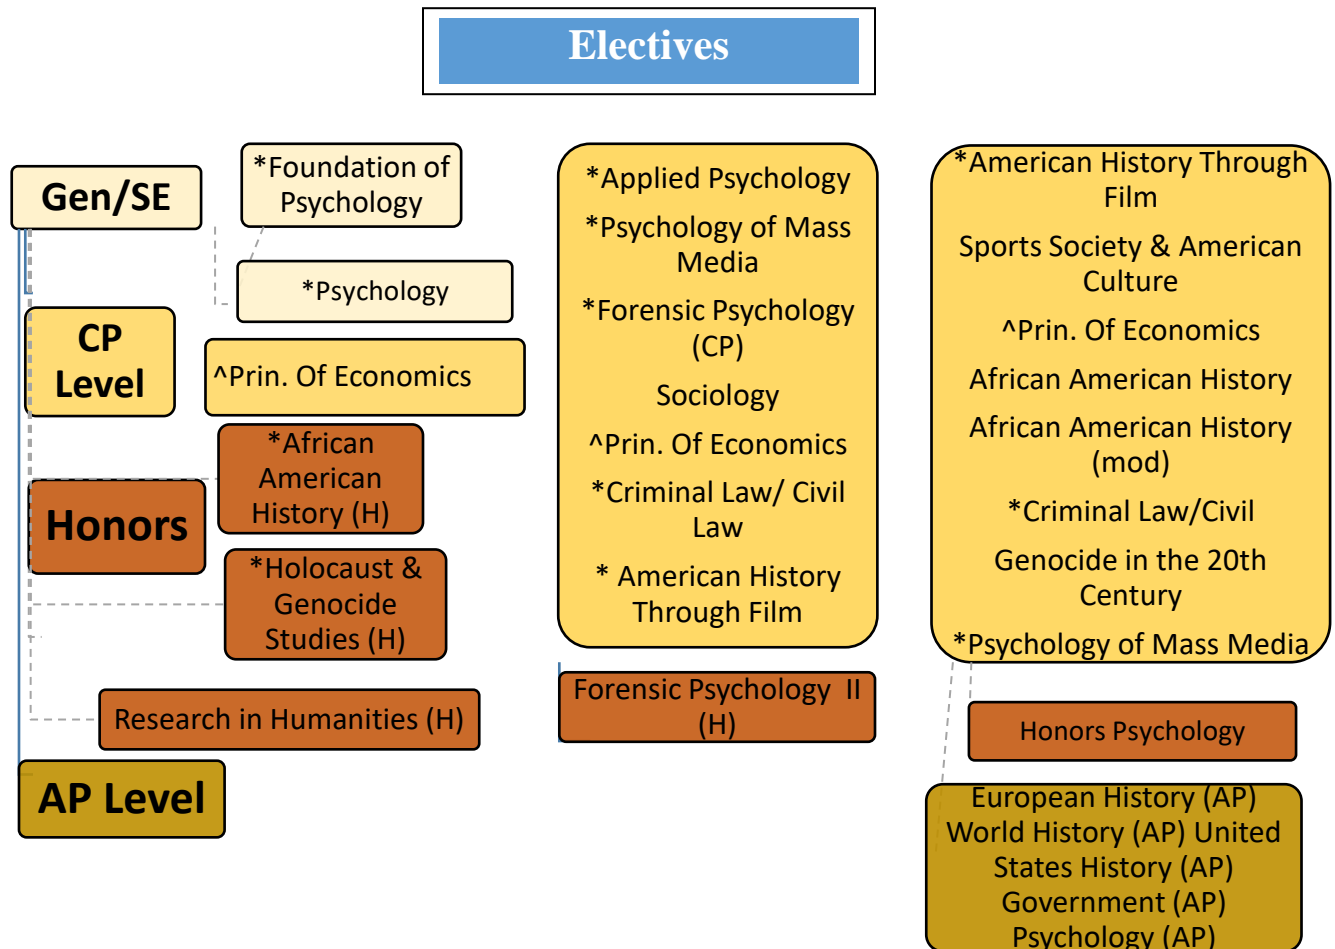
Electives

Gen/SE

*Foundation of Psychology

*Psychology

CP Level

^Prin. Of Economics

*African American History (H)

Honors

*Holocaust & Genocide Studies (H)

Research in Humanities (H)

AP Level

*Applied Psychology

*Psychology of Mass Media

*Forensic Psychology (CP)

Sociology

^Prin. Of Economics

*Criminal Law/ Civil Law

* American History Through Film

Forensic Psychology II (H)

*American History Through Film

Sports Society & American Culture

^Prin. Of Economics

African American History

African American History (mod)

*Criminal Law/Civil

Genocide in the 20th Century

*Psychology of Mass Media

Honors Psychology

European History (AP) World History (AP) United States History (AP) Government (AP) Psychology (AP)